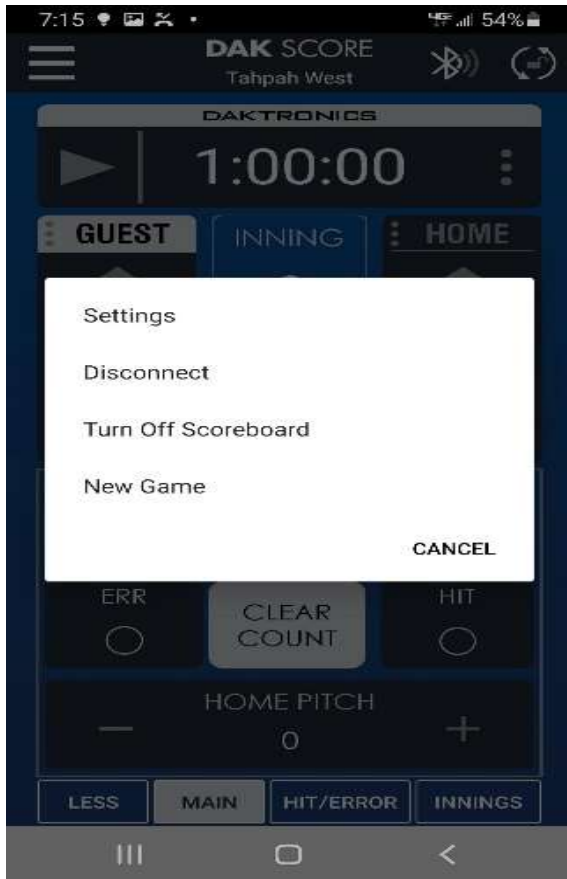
7:15 54%

DAK SCORE
Tahpah West

DAKTRONICS

1:00:00

GUEST INNING HOME

Settings

Disconnect

Turn Off Scoreboard

New Game

CANCEL

ERR CLEAR COUNT HIT

HOME PITCH
—
0
+

LESS MAIN HIT/ERROR INNINGS